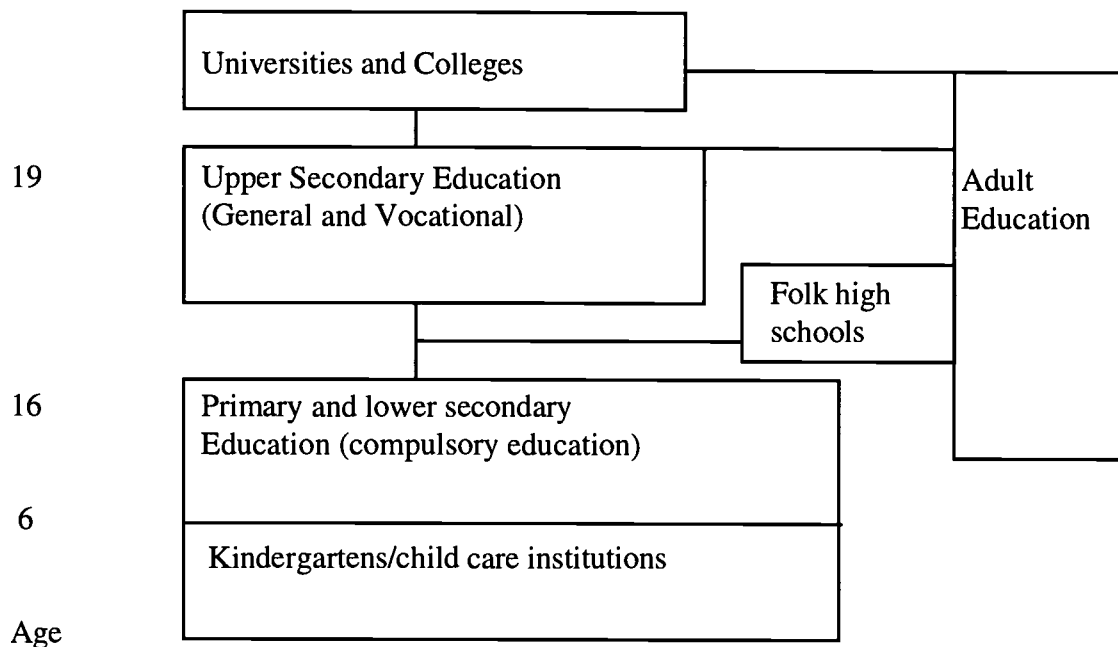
Universities and Colleges

19

Upper Secondary Education (General and Vocational)

Adult Education

Folk high schools

16

Primary and lower secondary Education (compulsory education)

6

Kindergartens/child care institutions

Age